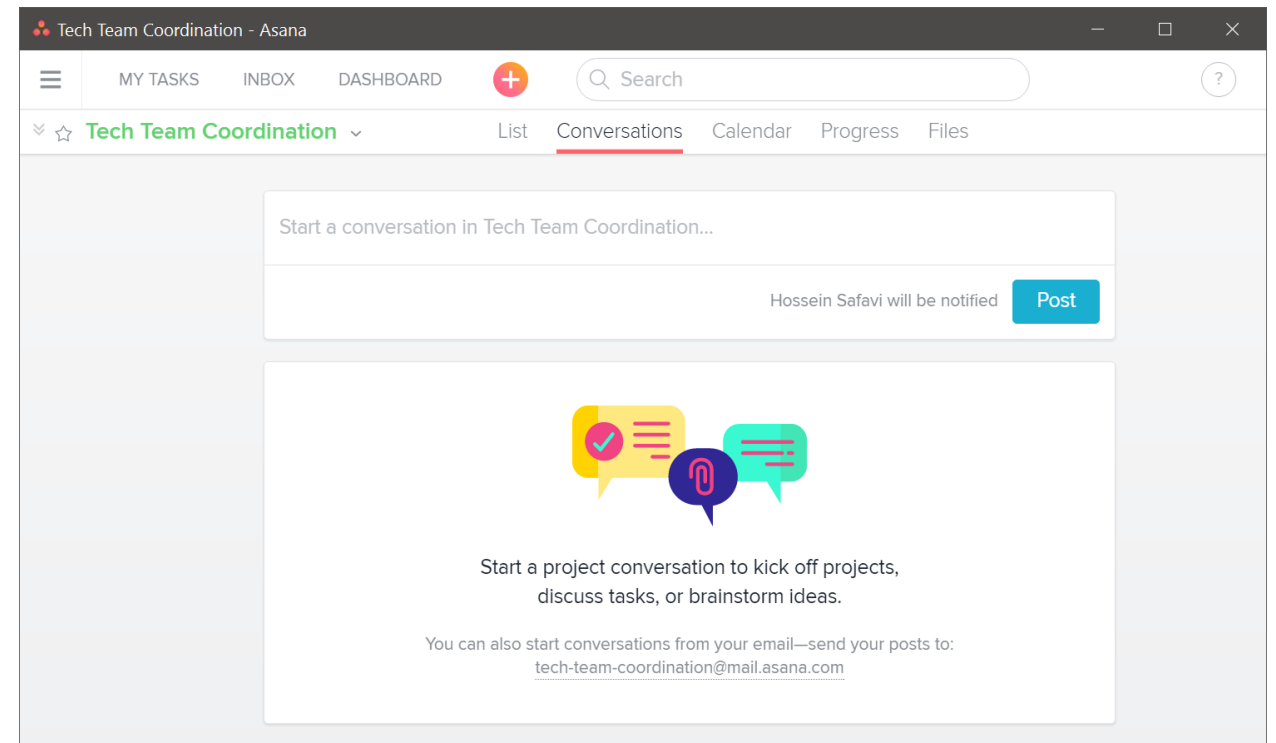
Tech Team Coordination - Asana

MY TASKS INBOX DASHBOARD

Search

?

Tech Team Coordination

List Conversations Calendar Progress Files

Start a conversation in Tech Team Coordination...

Hossein Safavi will be notified

Post

Start a project conversation to kick off projects, discuss tasks, or brainstorm ideas.

You can also start conversations from your email—send your posts to: tech-team-coordination@mail.asana.com